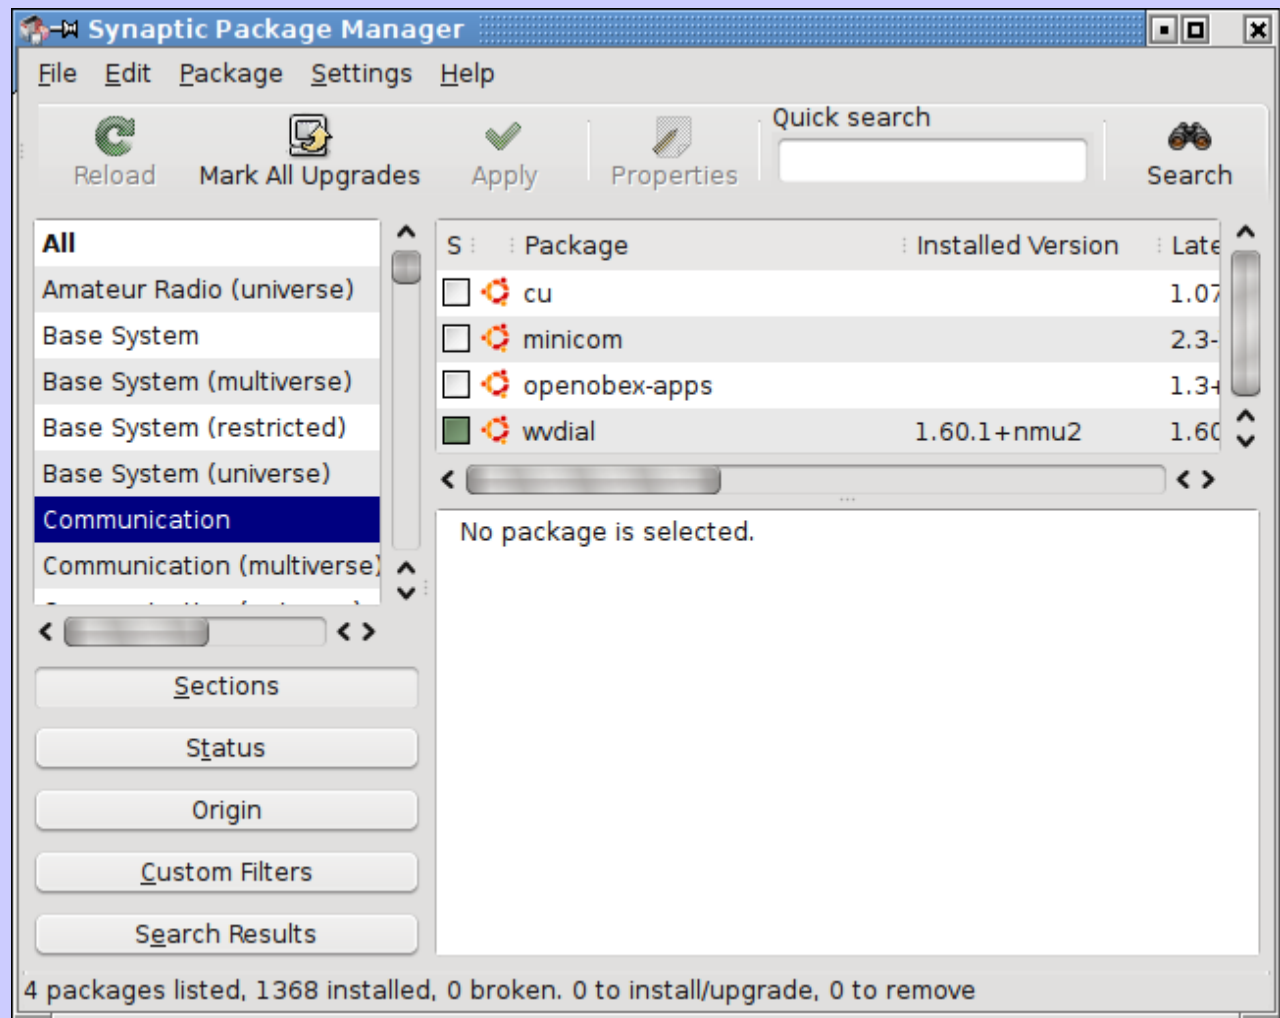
Synaptic Package Manager

File Edit Package Settings Help

Reload Mark All Upgrades Apply Properties Quick search Search

All
Amateur Radio (universe)
Base System
Base System (multiverse)
Base System (restricted)
Base System (universe)
Communication
Communication (multiverse)

| S | Package | Installed Version | Late |
|---|---|---|---|
| | cu | | 1.07 |
| | minicom | | 2.3- |
| | openobex-apps | | 1.3- |
| | wvdial | 1.60.1+nmu2 | 1.60 |

No package is selected.

Sections
Status
Origin
Custom Filters
Search Results

4 packages listed, 1368 installed, 0 broken. 0 to install/upgrade, 0 to remove